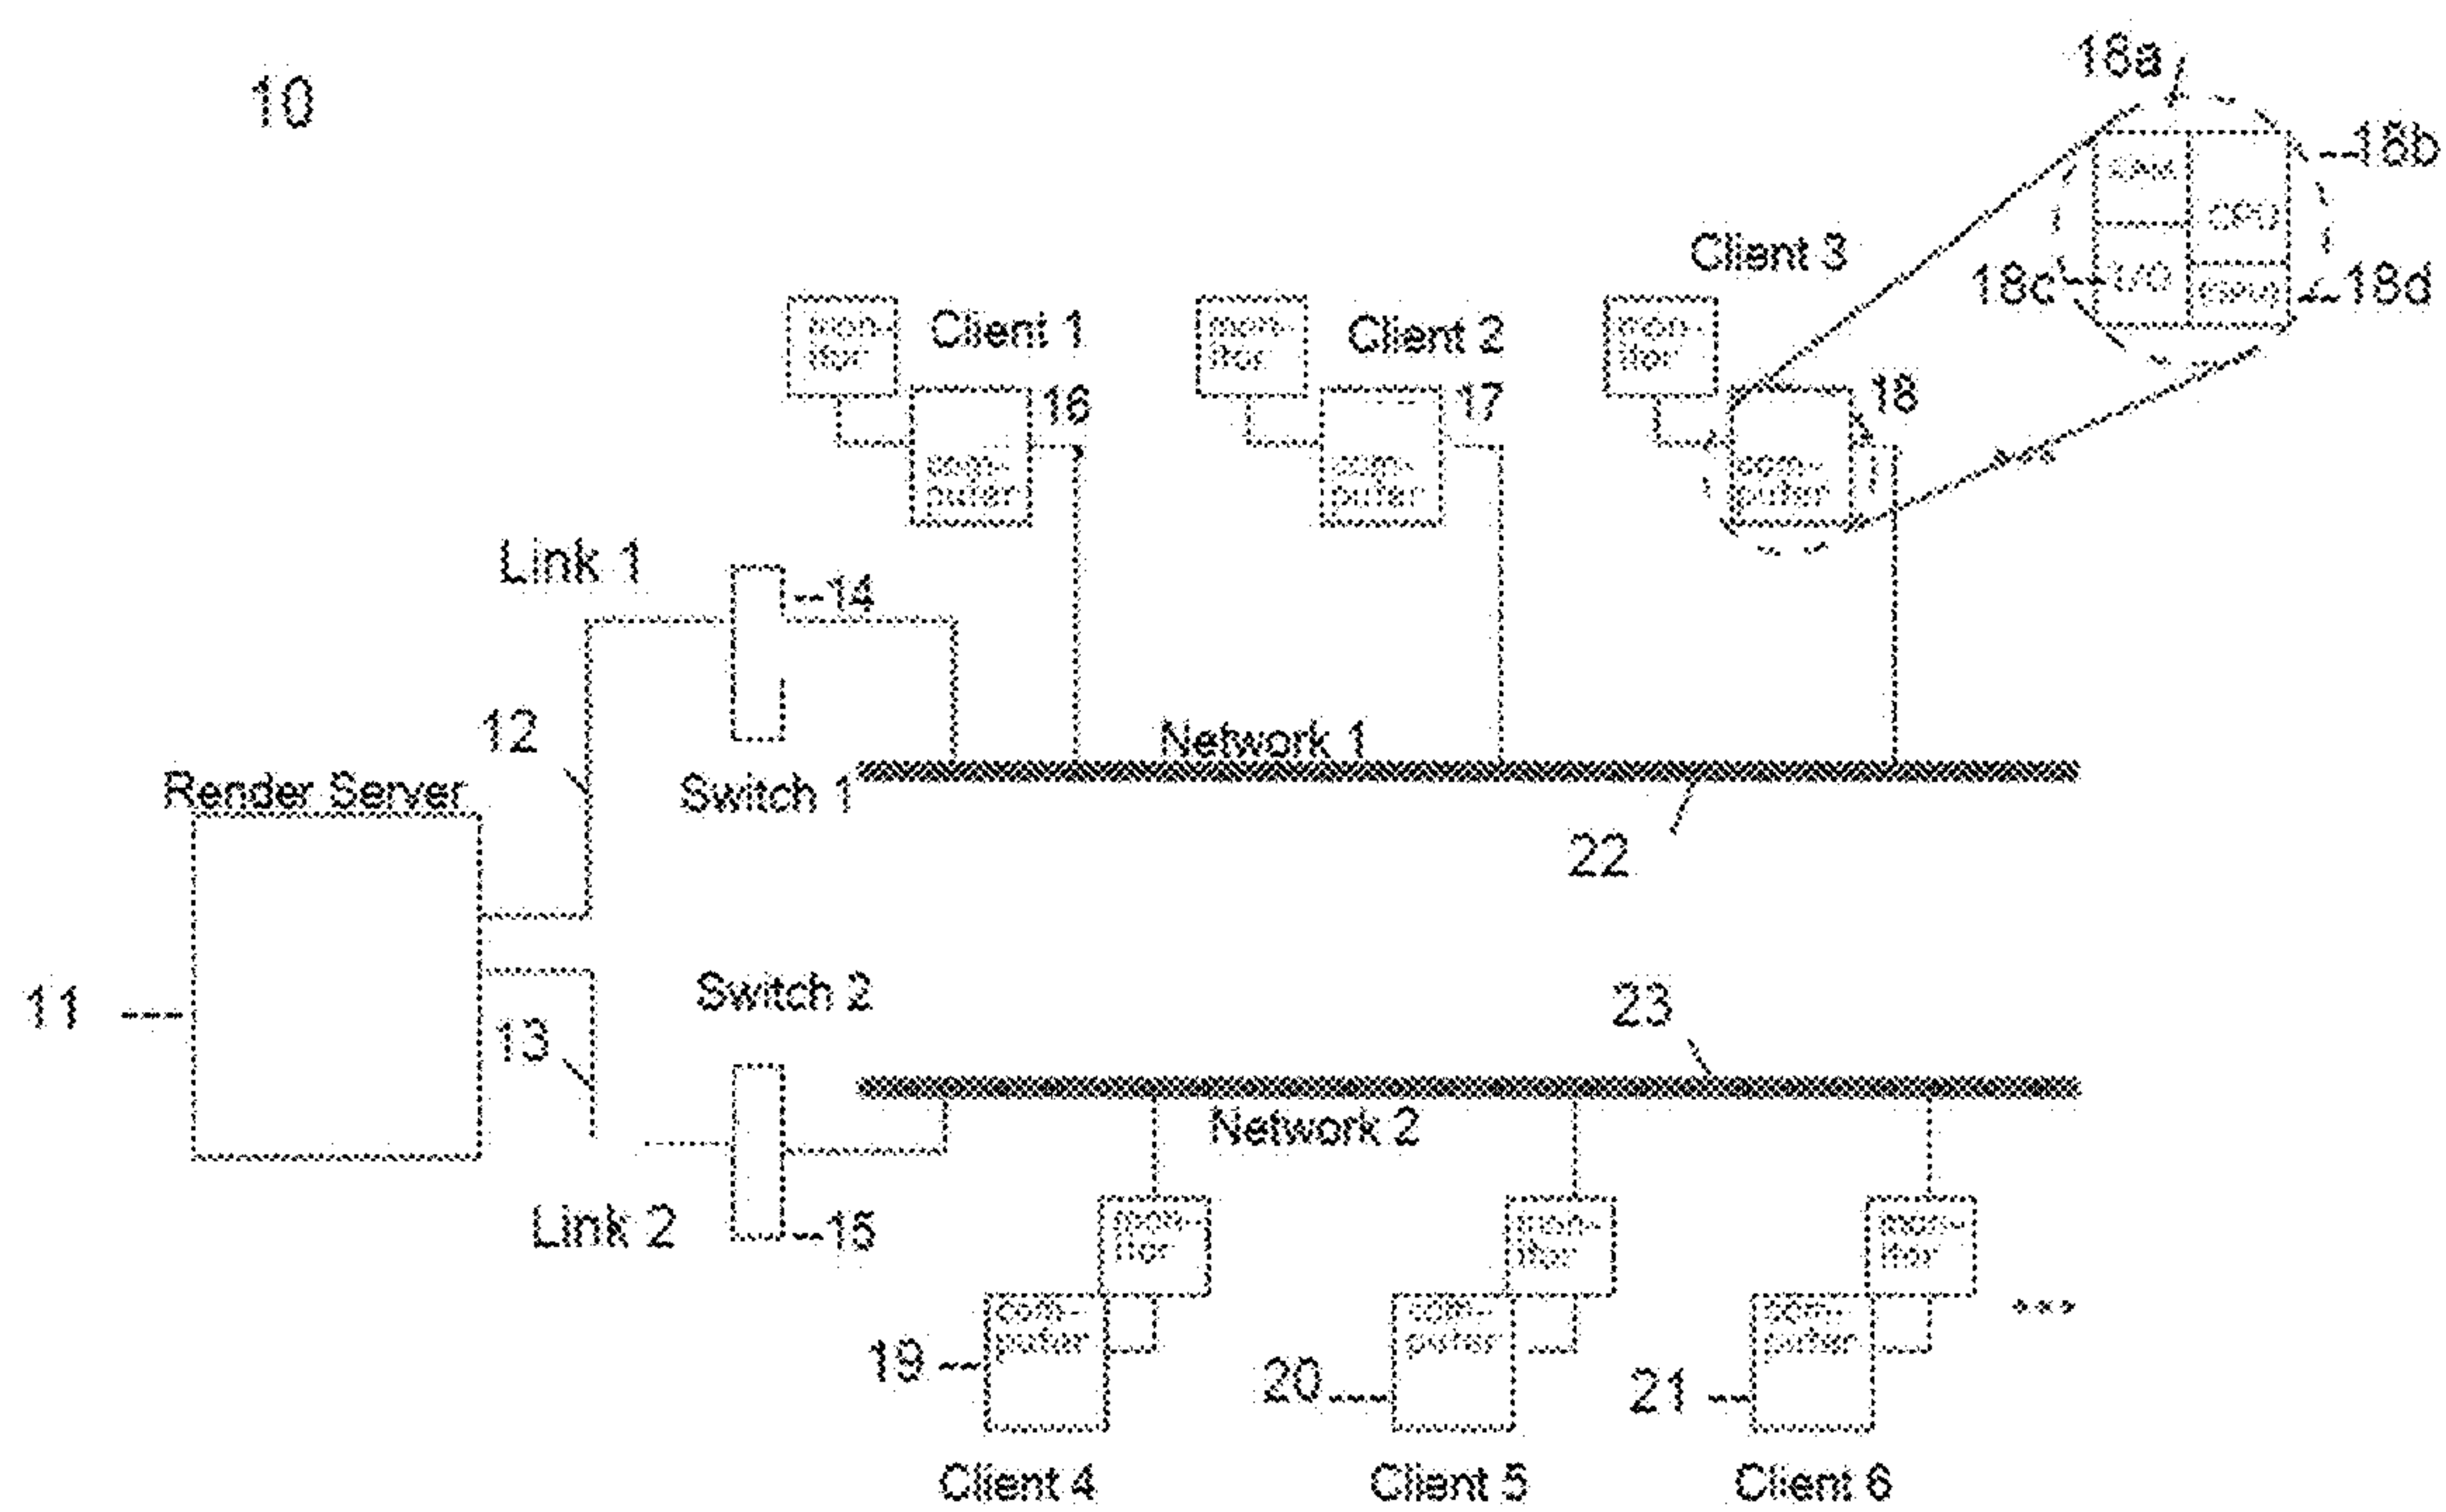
10

18a

18b

RAM

CPU

Client 3

18c

I/O

GPU

18d

mon-itor

Client 1

mon-itor

Client 2

mon-itor

16

17

18

com-puter

com-puter

com-puter

Link 1

14

12

Network 1

Render Server

Switch 1

22

11

Switch 2

23

13

Network 2

Link 2

15

mon-itor

mon-itor

mon-itor

com-puter

com-puter

com-puter

...

19

20

21

Client 4

Client 5

Client 6